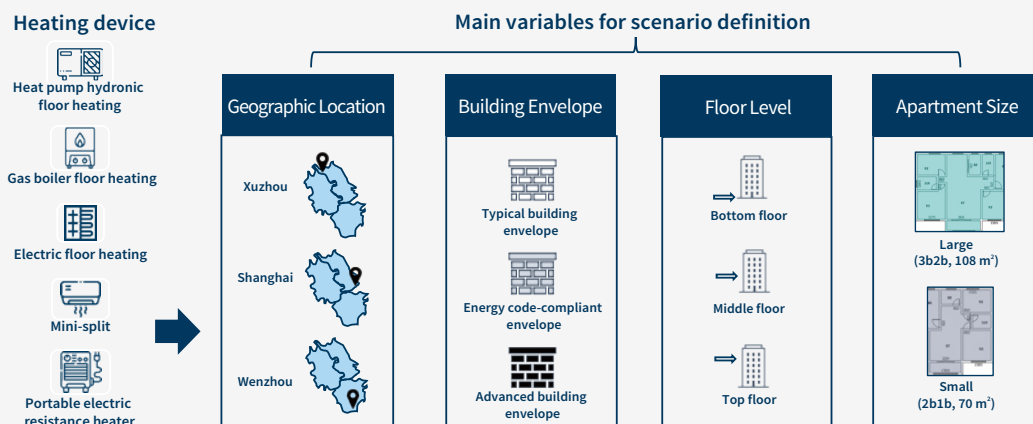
Heating device

Heat pump hydronic floor heating

Gas boiler floor heating

Electric floor heating

Mini-split

Portable electric resistance heater

Main variables for scenario definition

Geographic Location

Xuzhou

Shanghai

Wenzhou

Building Envelope

Typical building envelope

Energy code-compliant envelope

Advanced building envelope

Floor Level

Bottom floor

Middle floor

Top floor

Apartment Size

Large (3b2b, 108 m$^2$)

Small (2b1b, 70 m$^2$)